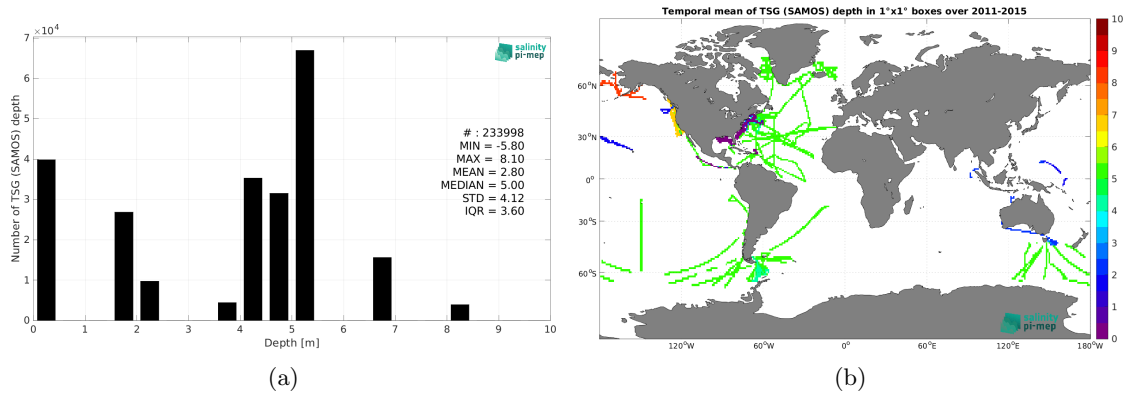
$\times 10^4$
7
6
5
4
3
2
1
0
Number of TSG (SAMOS) depth
salinity pi-mep
# : 233998
MIN = -5.80
MAX = 8.10
MEAN = 2.80
MEDIAN = 5.00
STD = 4.12
IQR = 3.60
0 1 2 3 4 5 6 7 8 9 10
Depth [m]
(a)

Temporal mean of TSG (SAMOS) depth in 1°x1° boxes over 2011-2015
60°N
30°N
0°
30°S
60°S
120°W 60°W 0° 60°E 120°E 180°W
salinity pi-mep
10
9
8
7
6
5
4
3
2
1
0
(b)